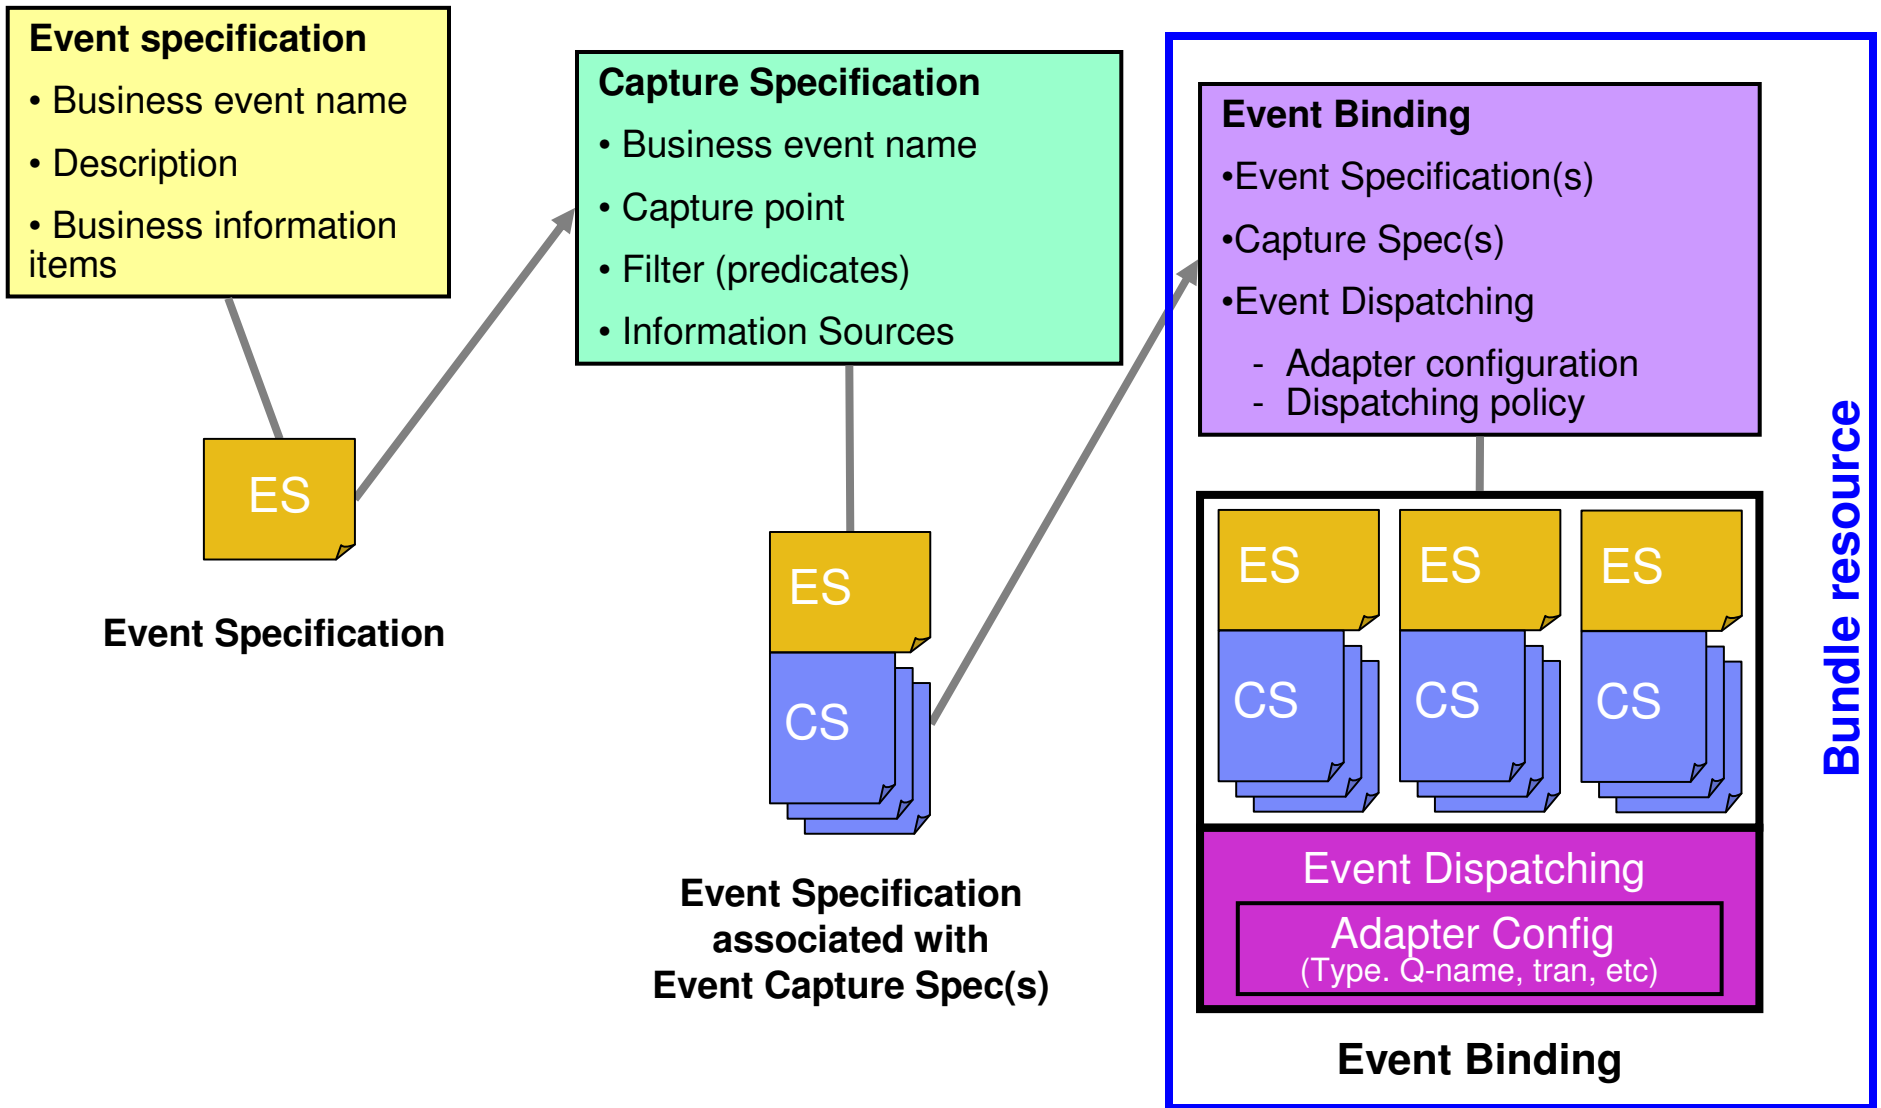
Event specification
• Business event name
• Description
• Business information items

ES

Event Specification

Capture Specification
• Business event name
• Capture point
• Filter (predicates)
• Information Sources

ES
CS

Event Specification associated with Event Capture Spec(s)

Event Binding
•Event Specification(s)
•Capture Spec(s)
•Event Dispatching
- Adapter configuration
- Dispatching policy

ES
CS
ES
CS
ES
CS

Event Dispatching
Adapter Config
(Type. Q-name, tran, etc)

Event Binding

Bundle resource